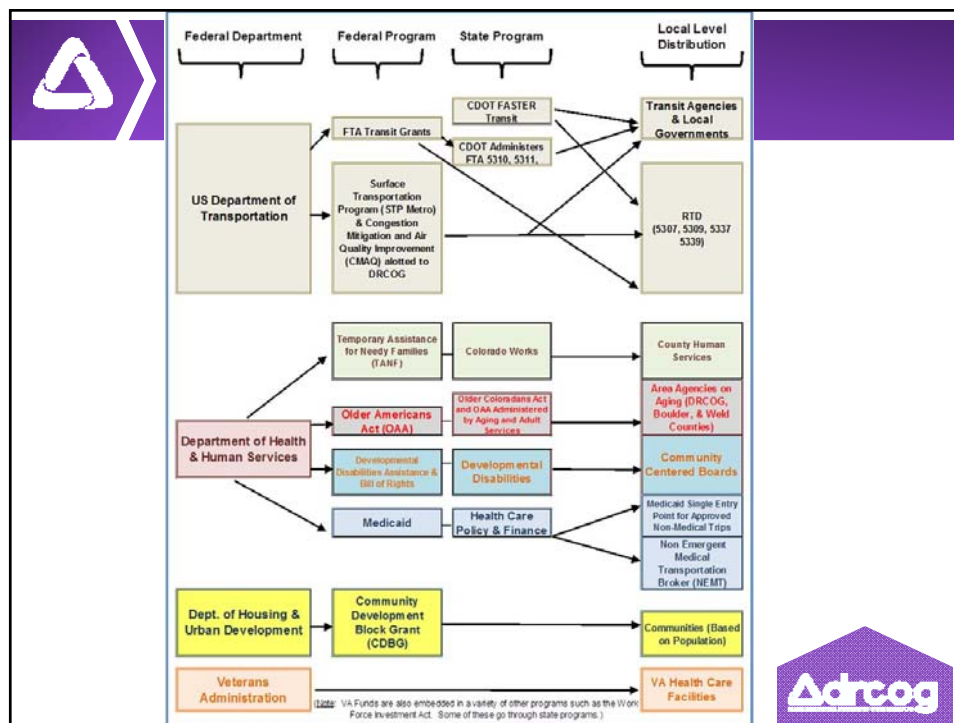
Federal Department

Federal Program

State Program

Local Level Distribution

US Department of Transportation

FTA Transit Grants

Surface Transportation Program (STP Metro) & Congestion Mitigation and Air Quality Improvement (CMAQ) alotted to DRCOG

CDOT FASTER Transit

CDOT Administers FTA 5310, 5311,

Transit Agencies & Local Governments

RTD (5307, 5309, 5337 5339)

Department of Health & Human Services

Temporary Assistance for Needy Families (TANF)

Colorado Works

County Human Services

Older Americans Act (OAA)

Older Coloradans Act and OAA Administered by Aging and Adult Services

Area Agencies on Aging (DRCOG, Boulder, & Weld Counties)

Developmental Disabilities Assistance & Bill of Rights

Developmental Disabilities

Community Centered Boards

Medicaid

Health Care Policy & Finance

Medicaid Single Entry Point for Approved Non-Medical Trips

Non Emergent Medical Transportation Broker (NEMT)

Dept. of Housing & Urban Development

Community Development Block Grant (CDBG)

Communities (Based on Population)

Veterans Administration

(Note: VA Funds are also embedded in a variety of other programs such as the Work Force Investment Act. Some of these go through state programs.)

VA Health Care Facilities

drcog